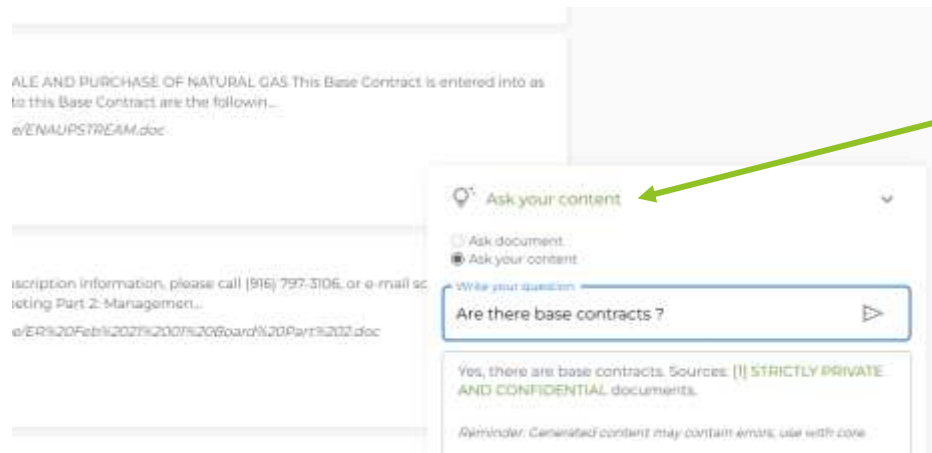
ALE AND PURCHASE OF NATURAL GAS This Base Contract is entered into as to this Base Contract are the followin...

e/ENAUPSTREAM.doc

iscription information, please call (916) 797-3106, or e-mail sc
eting Part 2: Managemen...

e/ER%20Feb%2021%2001%20Board%20Part%202.doc

Ask your content

Ask document
Ask your content

Write your question
Are there base contracts ?

Yes, there are base contracts. Sources: [1] STRICTLY PRIVATE AND CONFIDENTIAL documents.

Reminder: Generated content may contain errors, use with care